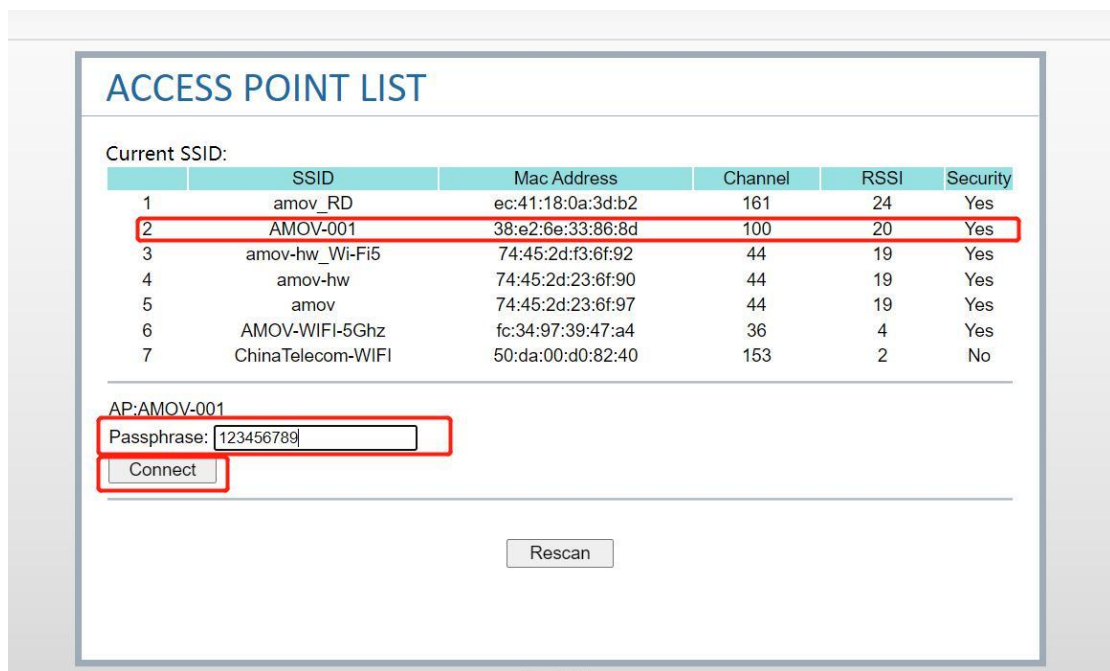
ACCESS POINT LIST

Current SSID:

| | SSID | Mac Address | Channel | RSSI | Security |
|---|---|---|---|---|---|
| 1 | amov_RD | ec:41:18:0a:3d:b2 | 161 | 24 | Yes |
| 2 | AMOV-001 | 38:e2:6e:33:86:8d | 100 | 20 | Yes |
| 3 | amov-hw_Wi-Fi5 | 74:45:2d:f3:6f:92 | 44 | 19 | Yes |
| 4 | amov-hw | 74:45:2d:23:6f:90 | 44 | 19 | Yes |
| 5 | amov | 74:45:2d:23:6f:97 | 44 | 19 | Yes |
| 6 | AMOV-WIFI-5Ghz | fc:34:97:39:47:a4 | 36 | 4 | Yes |
| 7 | ChinaTelecom-WIFI | 50:da:00:d0:82:40 | 153 | 2 | No |

AP:AMOV-001

Passphrase: 123456789

Connect

Rescan